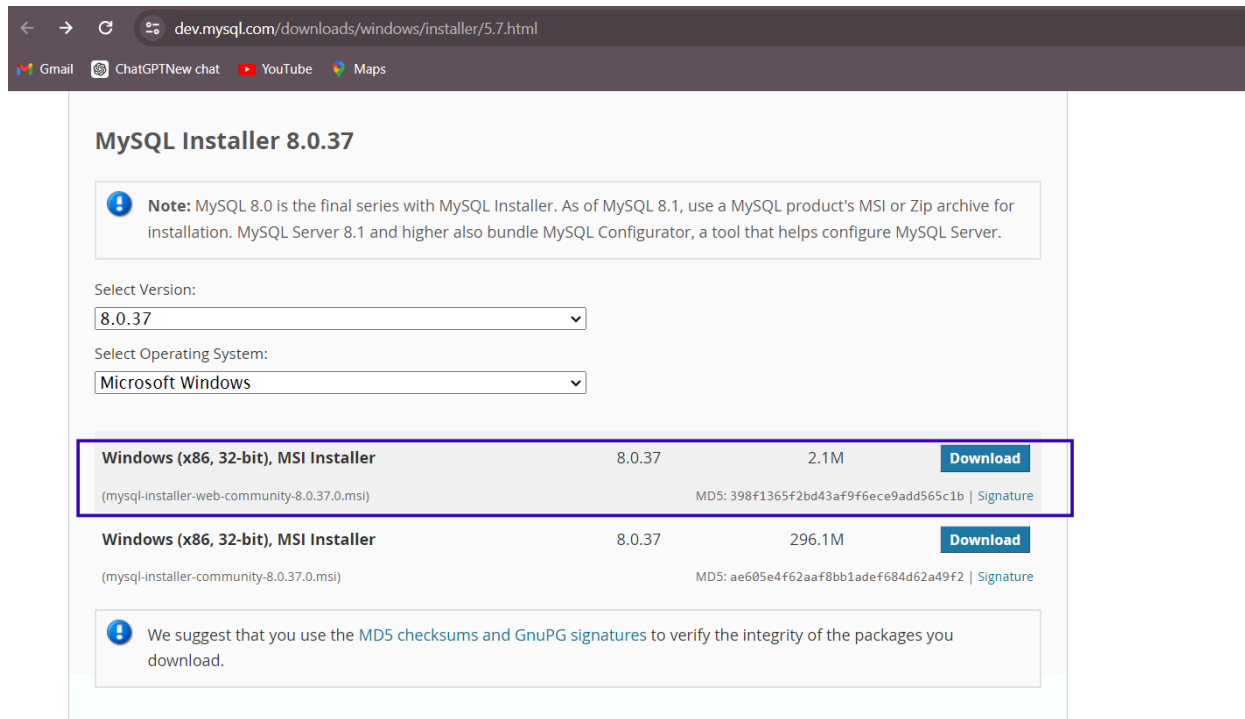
dev.mysql.com/downloads/windows/installer/5.7.html

Gmail ChatGPTNew chat YouTube Maps

MySQL Installer 8.0.37

Note: MySQL 8.0 is the final series with MySQL Installer. As of MySQL 8.1, use a MySQL product's MSI or Zip archive for installation. MySQL Server 8.1 and higher also bundle MySQL Configurator, a tool that helps configure MySQL Server.

Select Version:
8.0.37

Select Operating System:
Microsoft Windows

| | | | |
|---|---|---|---|
| Windows (x86, 32-bit), MSI Installer | 8.0.37 | 2.1M | Download |
| (mysql-installer-web-community-8.0.37.0.msi) | | MD5: 398f1365f2bd43af9f6ece9add565c1b \| Signature | |
| Windows (x86, 32-bit), MSI Installer | 8.0.37 | 296.1M | Download |
| (mysql-installer-community-8.0.37.0.msi) | | MD5: ae605e4f62aaf8bb1adef684d62a49f2 \| Signature | |

We suggest that you use the MD5 checksums and GnuPG signatures to verify the integrity of the packages you download.